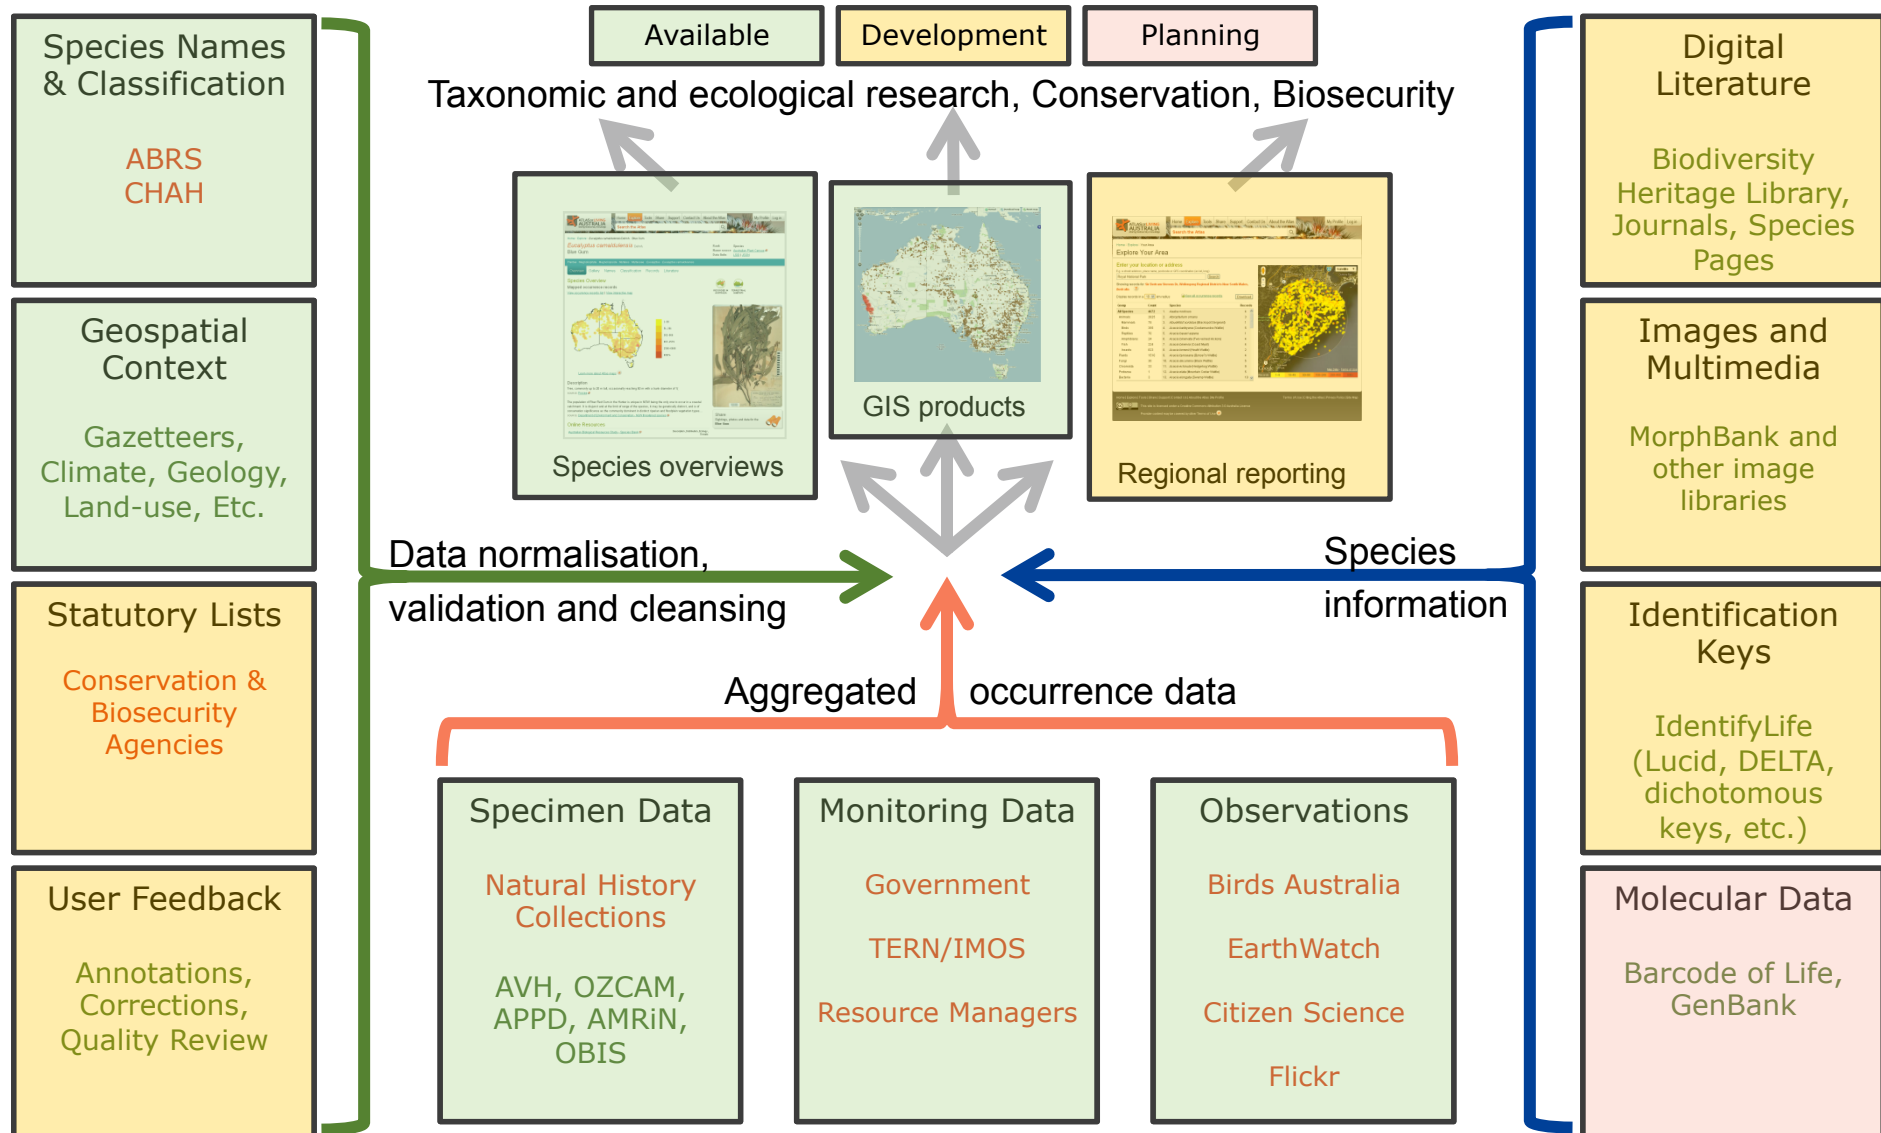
Available

Development

Planning

Taxonomic and ecological research, Conservation, Biosecurity

Species Names & Classification

ABRS
CHAH

Geospatial Context

Gazetteers, Climate, Geology, Land-use, Etc.

Statutory Lists

Conservation & Biosecurity Agencies

User Feedback

Annotations, Corrections, Quality Review

Species overviews

GIS products

Regional reporting

Data normalisation, validation and cleansing

Species information

Aggregated occurrence data

Specimen Data

Natural History Collections

AVH, OZCAM, APPD, AMRiN, OBIS

Monitoring Data

Government

TERN/IMOS

Resource Managers

Observations

Birds Australia

EarthWatch

Citizen Science

Flickr

Digital Literature

Biodiversity Heritage Library, Journals, Species Pages

Images and Multimedia

MorphBank and other image libraries

Identification Keys

IdentifyLife (Lucid, DELTA, dichotomous keys, etc.)

Molecular Data

Barcode of Life, GenBank